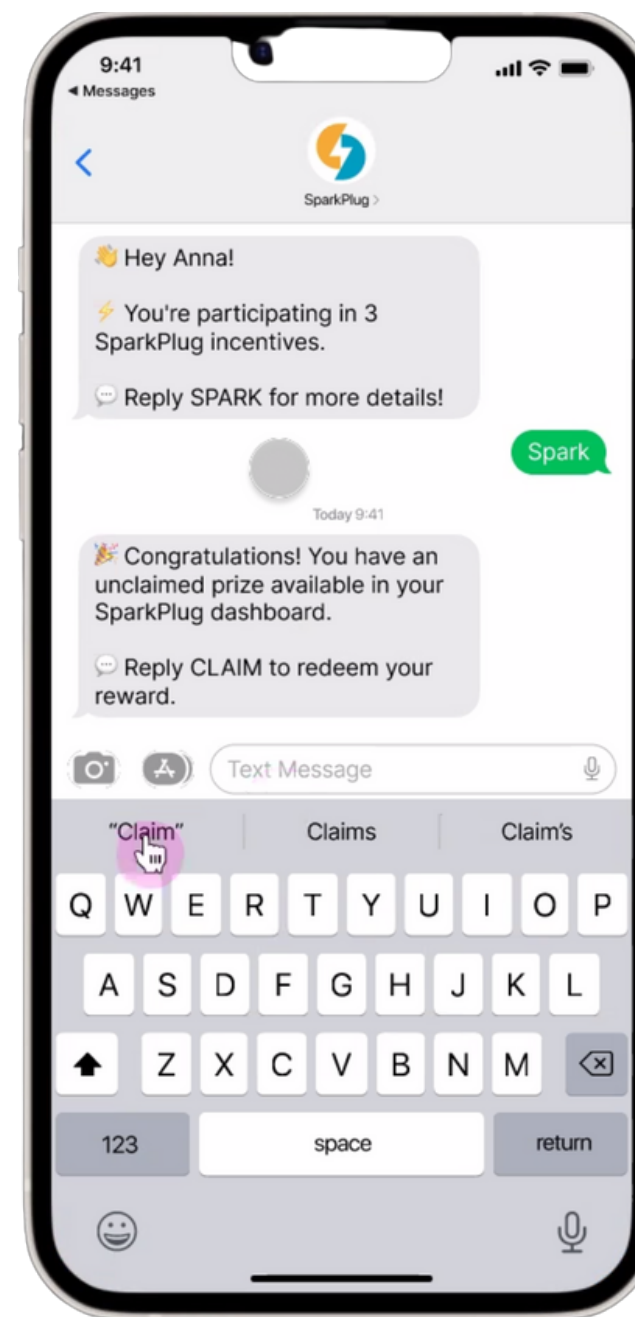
9:41
◀ Messages

SparkPlug >

👋 Hey Anna!

⚡ You're participating in 3 SparkPlug incentives.

💬 Reply SPARK for more details!

Spark

Today 9:41

🎉 Congratulations! You have an unclaimed prize available in your SparkPlug dashboard.

💬 Reply CLAIM to redeem your reward.

Text Message

"Claim" | Claims | Claim's

Q W E R T Y U I O P
A S D F G H J K L
Z X C V B N M
123 space return